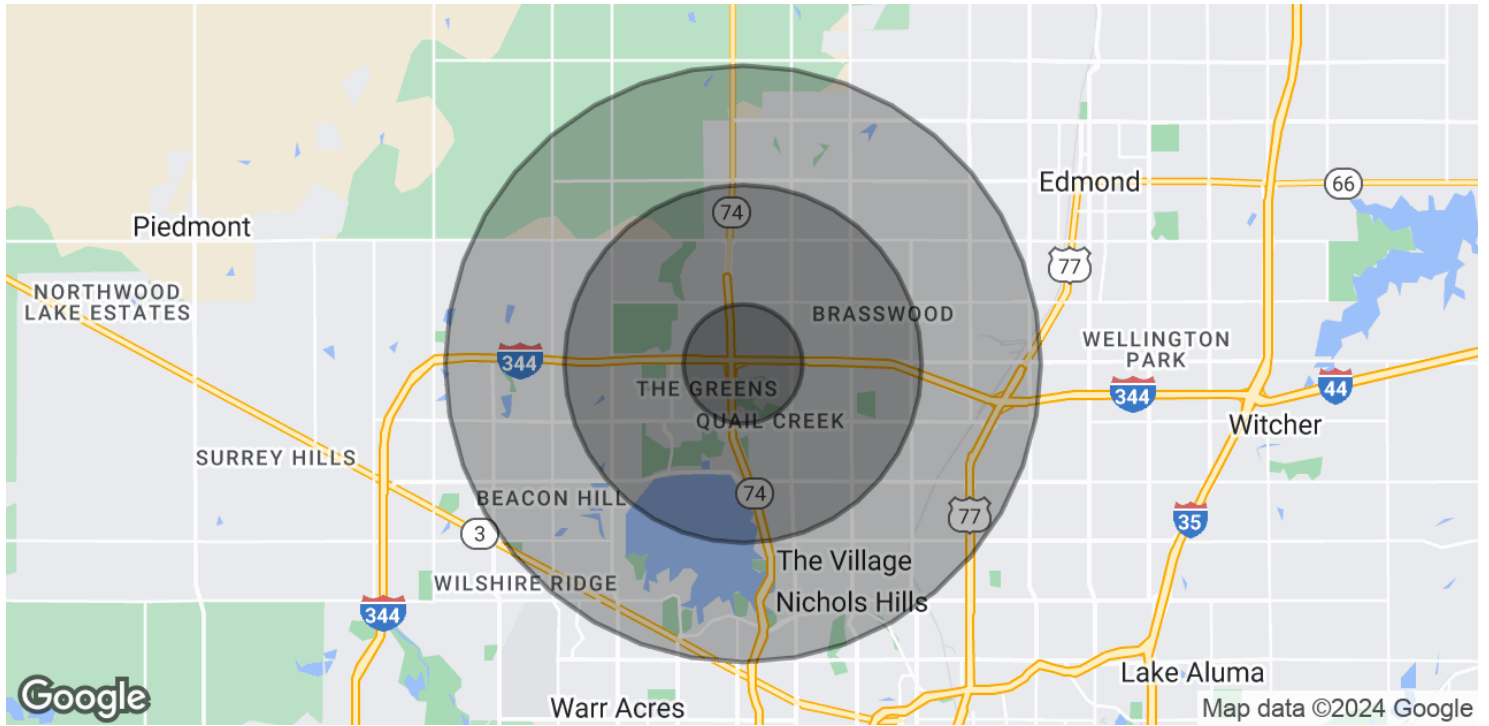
Edmond
66
Piedmont
74
77
NORTHWOOD LAKE ESTATES
BRASSWOOD
WELLINGTON PARK
344
344
44
THE GREENS
QUAIL CREEK
Witcher
SURREY HILLS
74
BEACON HILL
77
35
3
The Village
WILSHIRE RIDGE
Nichols Hills
344
Lake Aluma
Google
Warr Acres
Map data ©2024 Google